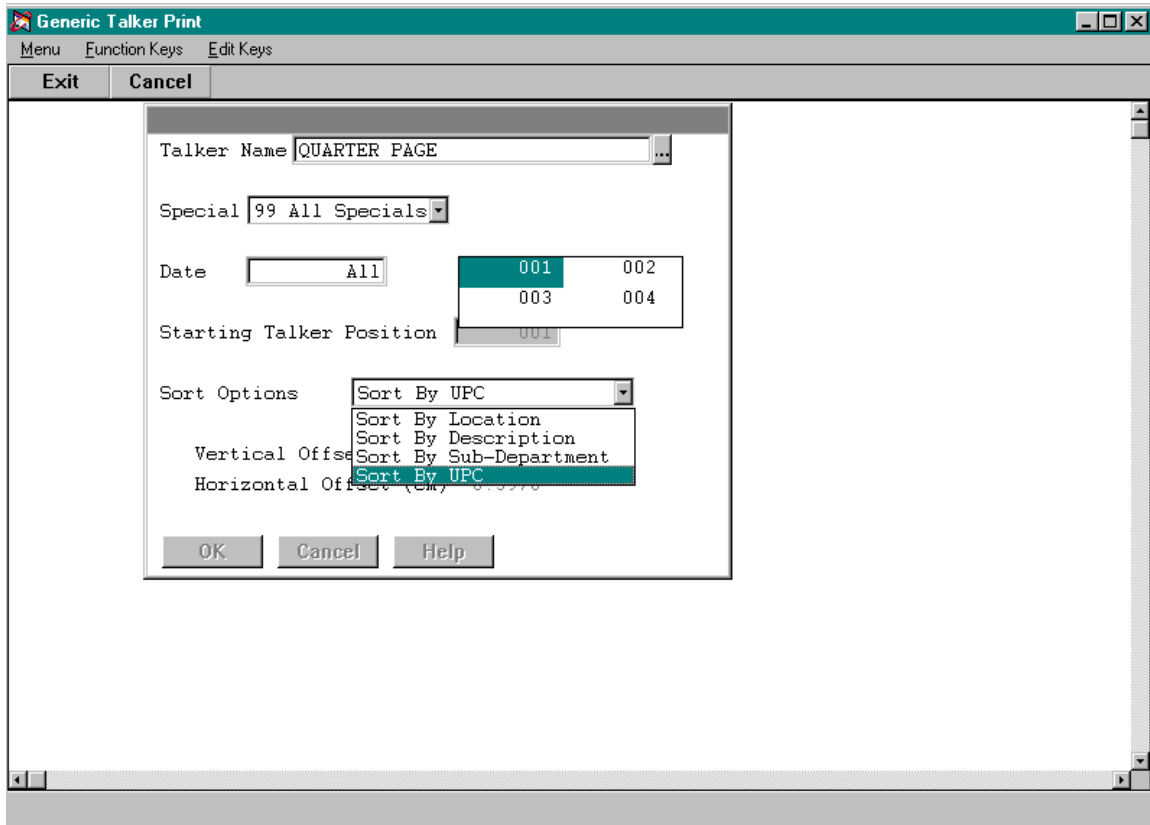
Generic Talker Print

Menu Function Keys Edit Keys

Exit Cancel

Talker Name QUARTER PAGE ...

Special 99 All Specials

Date All

| 001 | 002 |
|---|---|
| 003 | 004 |

Starting Talker Position 001

Sort Options Sort By UPC

Sort By Location
Sort By Description
Sort By Sub-Department
Sort By UPC

Vertical Offse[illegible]

Horizontal Off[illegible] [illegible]

OK Cancel Help